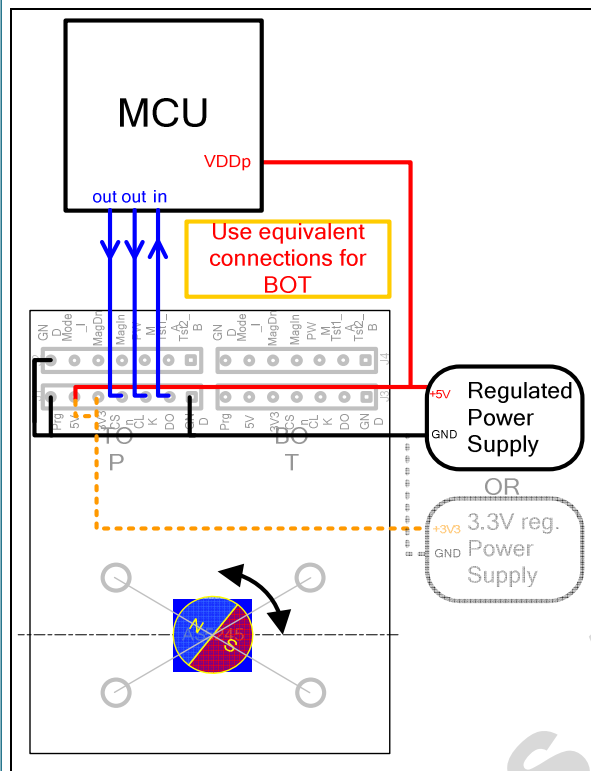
MCU

VDDp

out out in

Use equivalent connections for BOT

GN D Mode _I MagDr MagIn PW M Tst1_ A Tst2_ B

GN D Mode _I MagDr MagIn PW M Tst1_ A Tst2_ B

Prg 5V 3V3 CS n CL K DO GN D

Prg 5V 3V3 CS n CL K DO GN D

TO P

BO T

+5V
GND

Regulated Power Supply

OR

+3V3
GND

3.3V reg. Power Supply

N S

AS 45